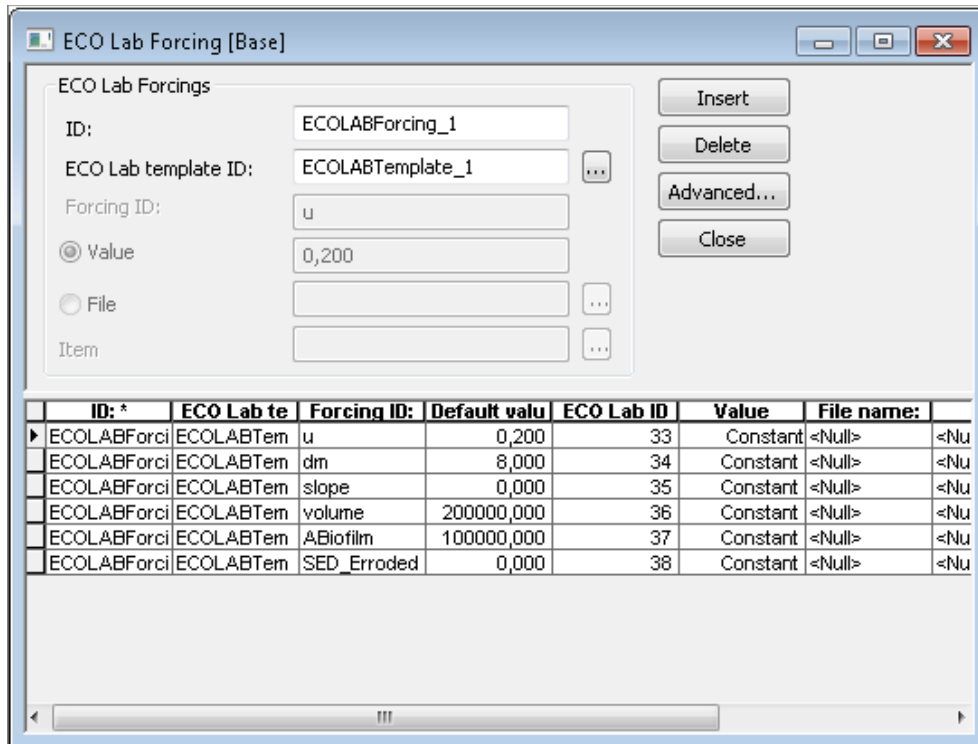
ECO Lab Forcing [Base]

ECO Lab Forcings

ID: ECOLABForcing_1

ECO Lab template ID: ECOLABTemplate_1 ...

Forcing ID: u

Value 0,200

File ...

Item ...

Insert

Delete

Advanced...

Close

| ID: * | ECO Lab te | Forcing ID: | Default valu | ECO Lab ID | Value | File name: | |
|---|---|---|---|---|---|---|---|
| ECOLABForci | ECOLABTem | u | 0,200 | 33 | Constant | <Null> | <Nu |
| ECOLABForci | ECOLABTem | dm | 8,000 | 34 | Constant | <Null> | <Nu |
| ECOLABForci | ECOLABTem | slope | 0,000 | 35 | Constant | <Null> | <Nu |
| ECOLABForci | ECOLABTem | volume | 200000,000 | 36 | Constant | <Null> | <Nu |
| ECOLABForci | ECOLABTem | ABiofilm | 100000,000 | 37 | Constant | <Null> | <Nu |
| ECOLABForci | ECOLABTem | SED_Erroded | 0,000 | 38 | Constant | <Null> | <Nu |